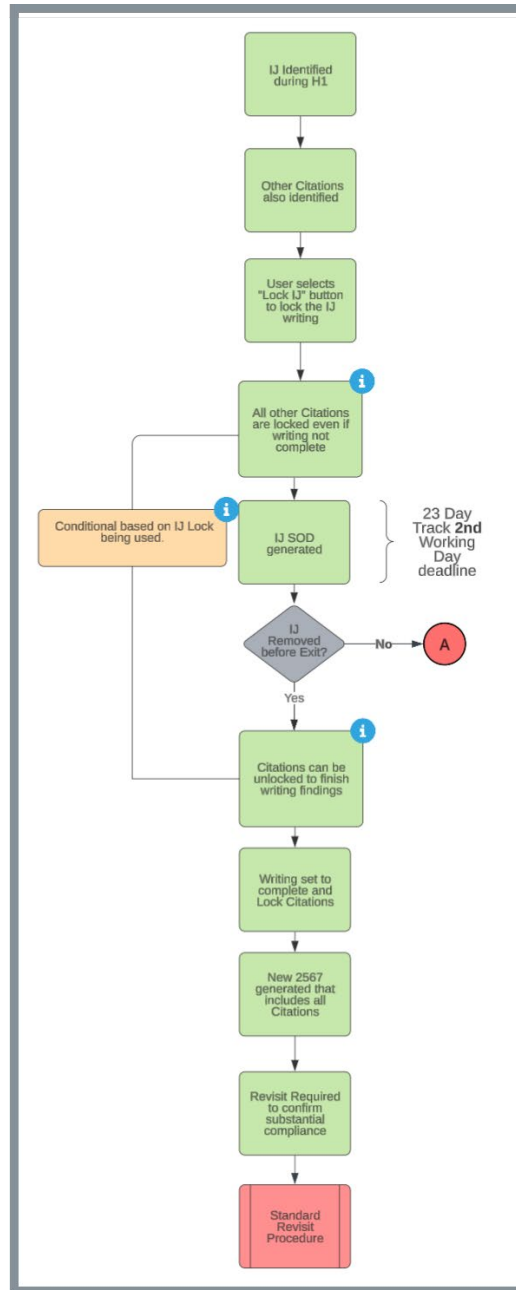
IJ Identified during H1

Other Citations also identified

User selects "Lock IJ" button to lock the IJ writing

i

All other Citations are locked even if writing not complete

i

Conditional based on IJ Lock being used.

IJ SOD generated

23 Day Track **2nd** Working Day deadline

IJ Removed before Exit?

No

A

Yes

i

Citations can be unlocked to finish writing findings

Writing set to complete and Lock Citations

New 2567 generated that includes all Citations

Revisit Required to confirm substantial compliance

Standard Revisit Procedure